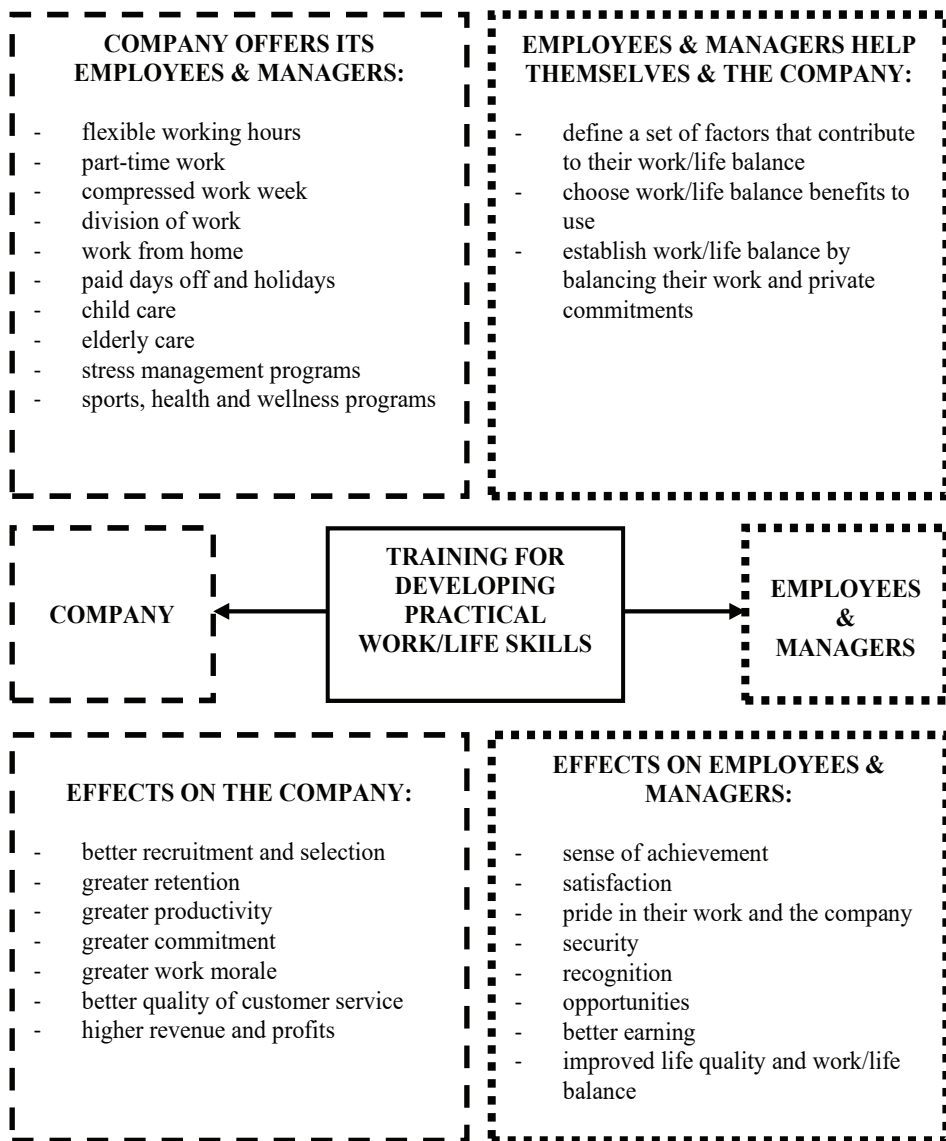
COMPANY OFFERS ITS EMPLOYEES & MANAGERS:

- flexible working hours
- part-time work
- compressed work week
- division of work
- work from home
- paid days off and holidays
- child care
- elderly care
- stress management programs
- sports, health and wellness programs

EMPLOYEES & MANAGERS HELP THEMSELVES & THE COMPANY:

- define a set of factors that contribute to their work/life balance
- choose work/life balance benefits to use
- establish work/life balance by balancing their work and private commitments

COMPANY

TRAINING FOR DEVELOPING PRACTICAL WORK/LIFE SKILLS

EMPLOYEES & MANAGERS

EFFECTS ON THE COMPANY:

- better recruitment and selection
- greater retention
- greater productivity
- greater commitment
- greater work morale
- better quality of customer service
- higher revenue and profits

EFFECTS ON EMPLOYEES & MANAGERS:

- sense of achievement
- satisfaction
- pride in their work and the company
- security
- recognition
- opportunities
- better earning
- improved life quality and work/life balance